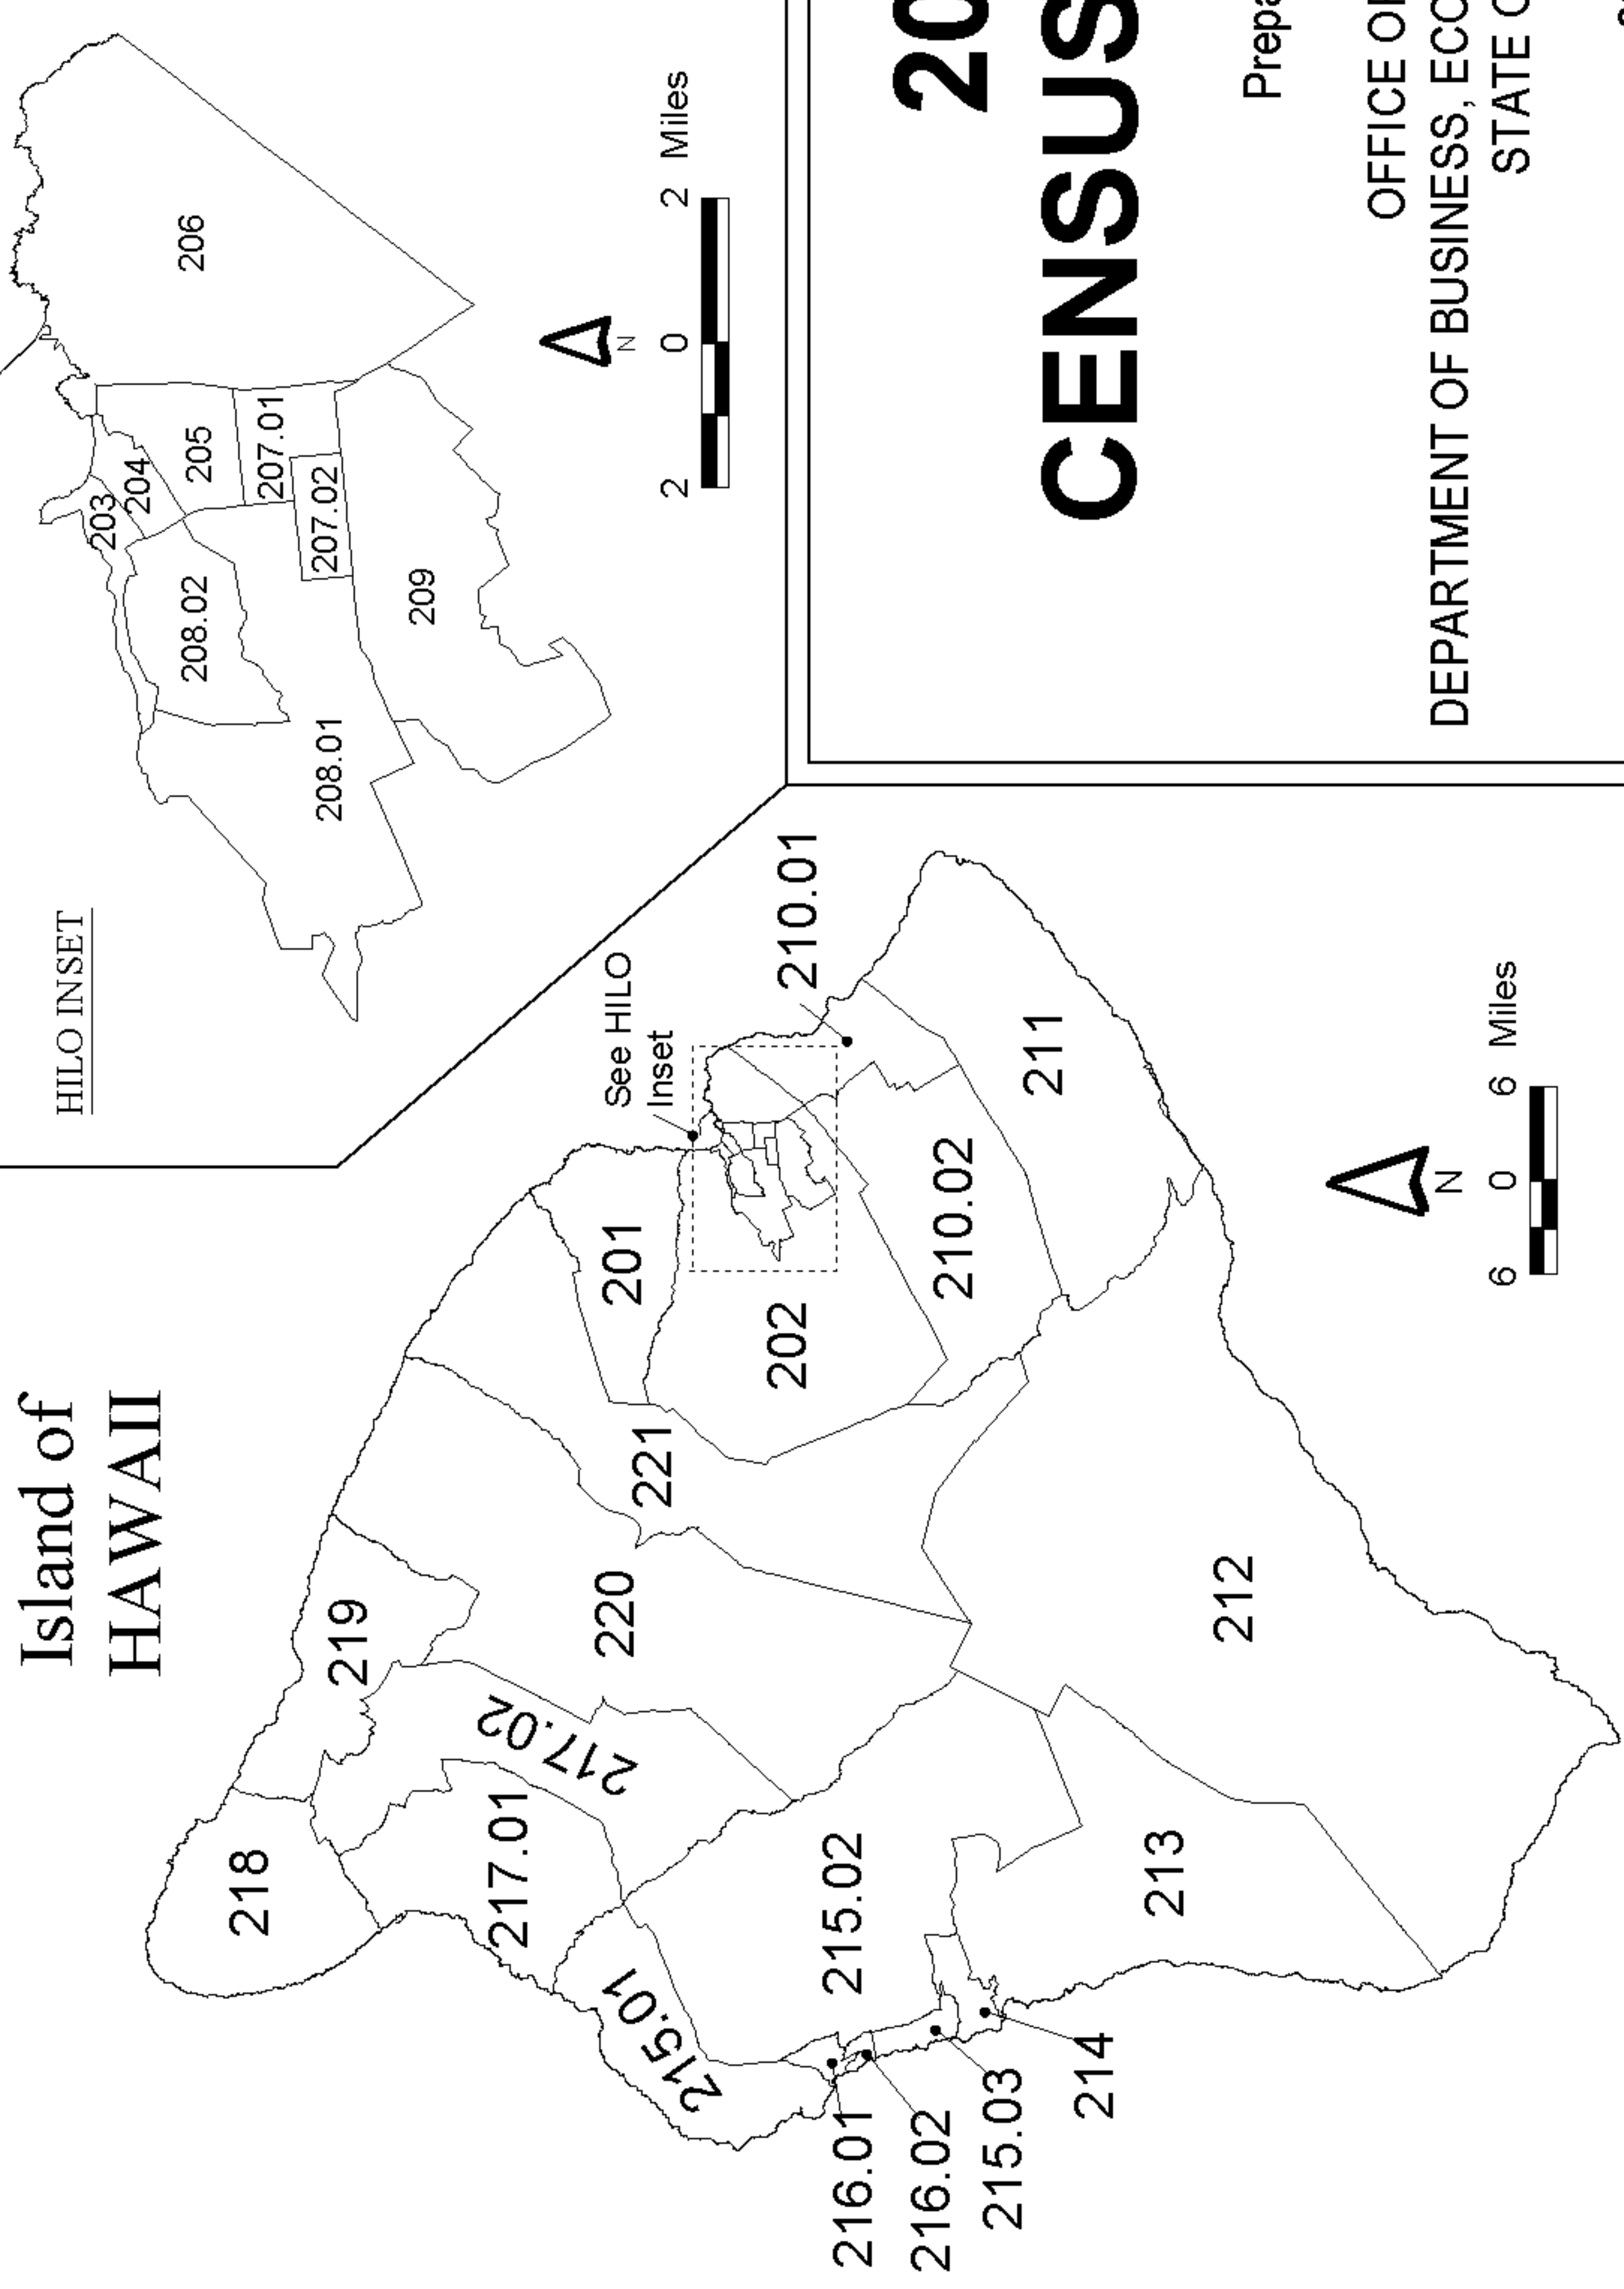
Island of HAWAII

HILO INSET

206

205

204

203

207.01

207.02

208.02

209

208.01

2 0 2 Miles

N

See HILO Inset

201

202

210.01

210.02

211

212

213

214

215.01

215.02

215.03

216.01

216.02

217.01

217.02

218

219

220

221

6 0 6 Miles

N

20

CENSUS

Prepa

OFFICE OI

DEPARTMENT OF BUSINESS, ECO

STATE O